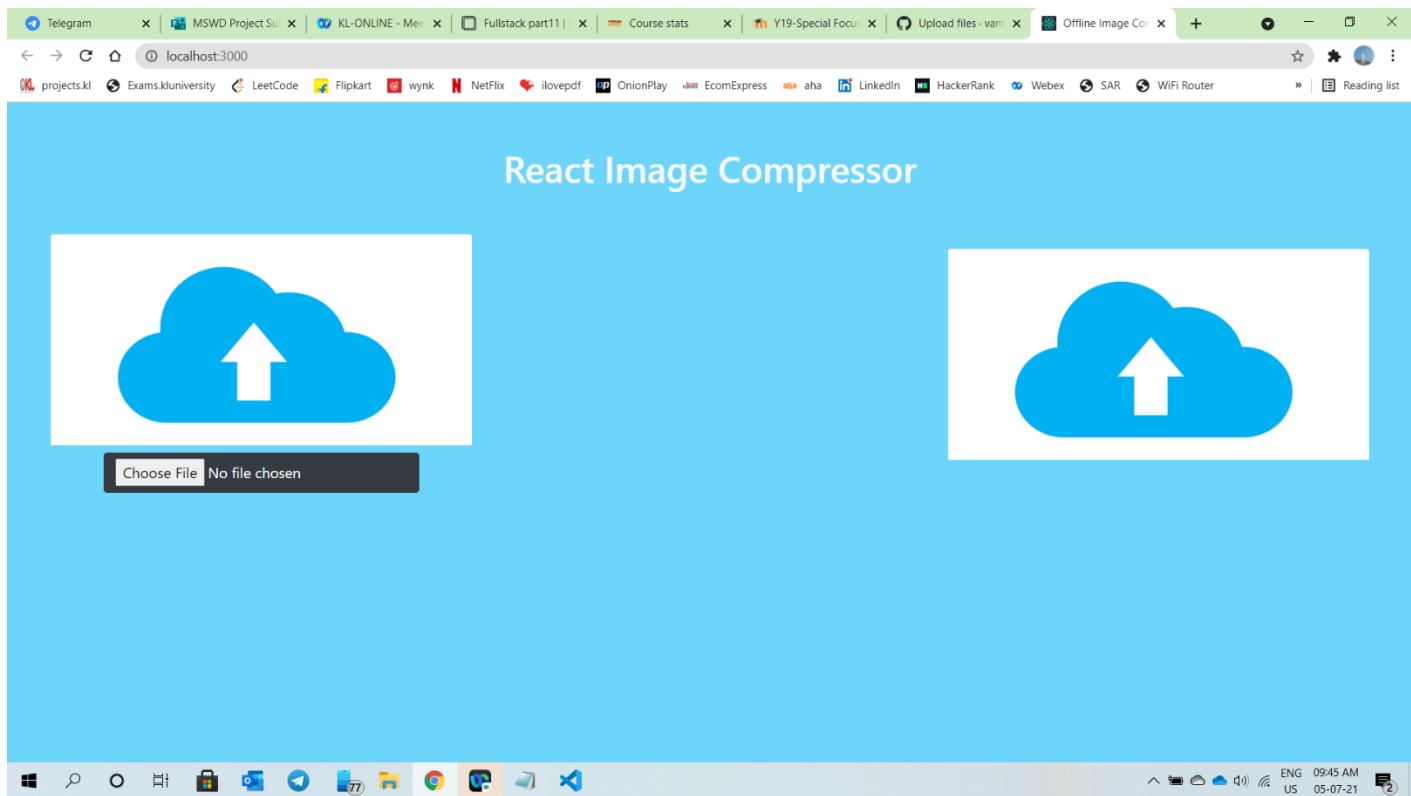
Telegram
MSWD Project Su
KL-ONLINE - Mee
Fullstack part11 |
Course stats
Y19-Special Focus
Upload files - vam
Offline Image Co

localhost:3000

projects.kl Exams.kluniversity LeetCode Flipkart wynk NetFlix ilovepdf OnionPlay EcomExpress aha LinkedIn HackerRank Webex SAR WiFi Router » Reading list

React Image Compressor

Choose File No file chosen

77

ENG US 09:45 AM 05-07-21 2